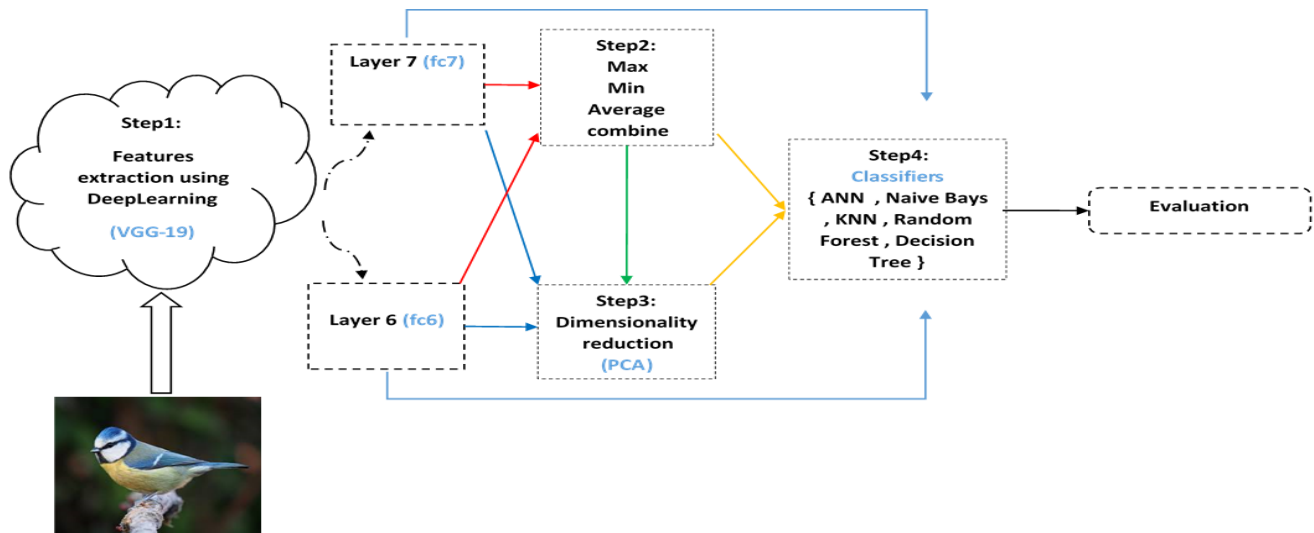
Step1:

Features extraction using DeepLearning

(VGG-19)

Layer 7 (fc7)

Layer 6 (fc6)

Step2:
Max
Min
Average
combine

Step3:
Dimensionality reduction
(PCA)

Step4:
Classifiers
{ ANN , Naive Bays , KNN , Random Forest , Decision Tree }

Evaluation